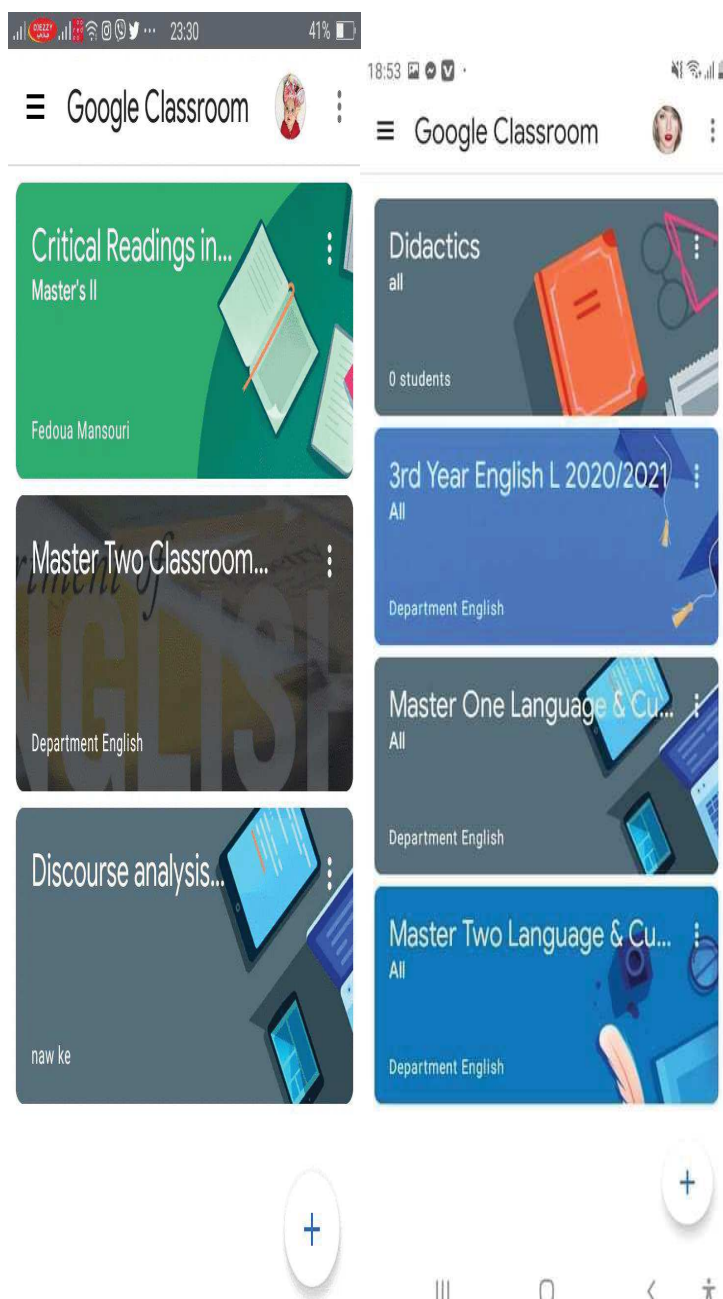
23:30 41%

Google Classroom

Critical Readings in...
Master's II

Fedoua Mansouri

Master Two Classroom...

Department English

Discourse analysis...

naw ke

+

18:53

Google Classroom

Didactics
all

0 students

3rd Year English L 2020/2021
All

Department English

Master One Language & Cu...
All

Department English

Master Two Language & Cu...
All

Department English

+